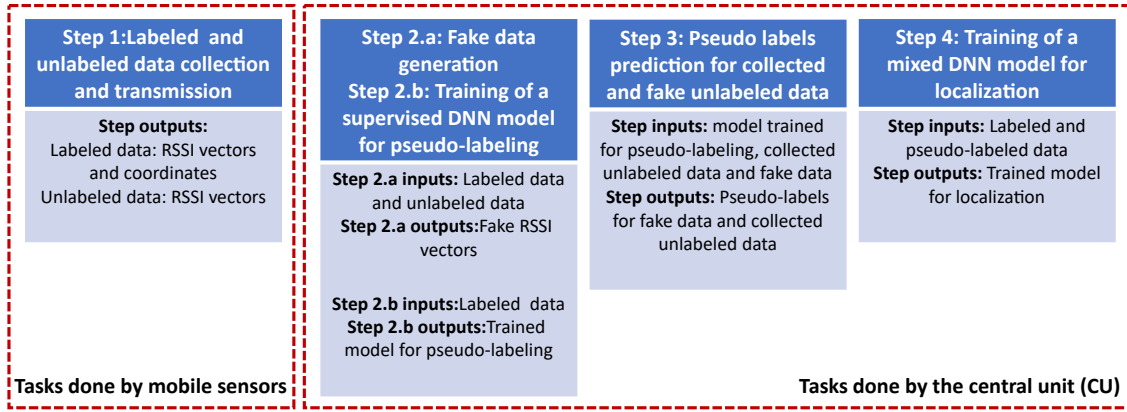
Step 1:Labeled and unlabeled data collection and transmission

Step outputs:
Labeled data: RSSI vectors and coordinates
Unlabeled data: RSSI vectors

Tasks done by mobile sensors

Step 2.a: Fake data generation
Step 2.b: Training of a supervised DNN model for pseudo-labeling

Step 2.a inputs: Labeled data and unlabeled data
Step 2.a outputs:Fake RSSI vectors

Step 2.b inputs:Labeled data
Step 2.b outputs:Trained model for pseudo-labeling

Step 3: Pseudo labels prediction for collected and fake unlabeled data

Step inputs: model trained for pseudo-labeling, collected unlabeled data and fake data
Step outputs: Pseudo-labels for fake data and collected unlabeled data

Step 4: Training of a mixed DNN model for localization

Step inputs: Labeled and pseudo-labeled data
Step outputs: Trained model for localization

Tasks done by the central unit (CU)